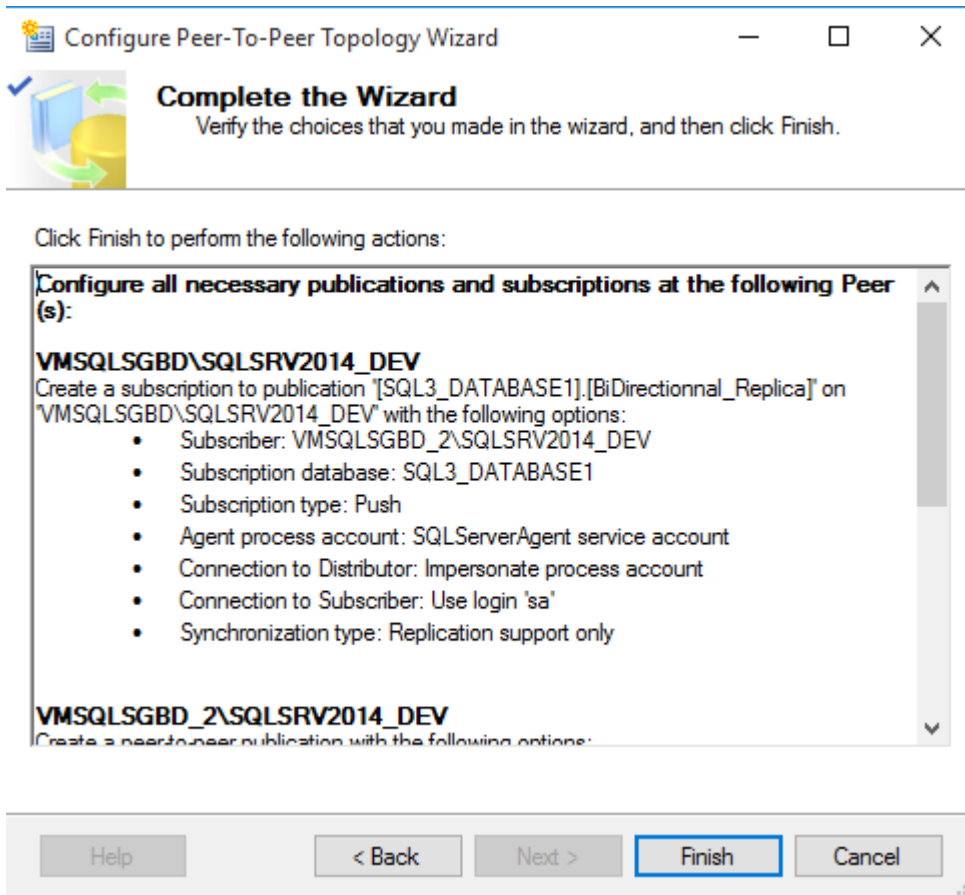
Configure Peer-To-Peer Topology Wizard

Complete the Wizard
Verify the choices that you made in the wizard, and then click Finish.

Click Finish to perform the following actions:

**Configure all necessary publications and subscriptions at the following Peer (s):**

**VMSQLSGBD\SQLSRV2014_DEV**
Create a subscription to publication "[SQL3_DATABASE1].[BiDirectionnal_Replica]" on "VMSQLSGBD\SQLSRV2014_DEV" with the following options:
- Subscriber: VMSQLSGBD_2\SQLSRV2014_DEV
- Subscription database: SQL3_DATABASE1
- Subscription type: Push
- Agent process account: SQLServerAgent service account
- Connection to Distributor: Impersonate process account
- Connection to Subscriber: Use login 'sa'
- Synchronization type: Replication support only

**VMSQLSGBD_2\SQLSRV2014_DEV**
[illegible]

Help
< Back
Next >
Finish
Cancel